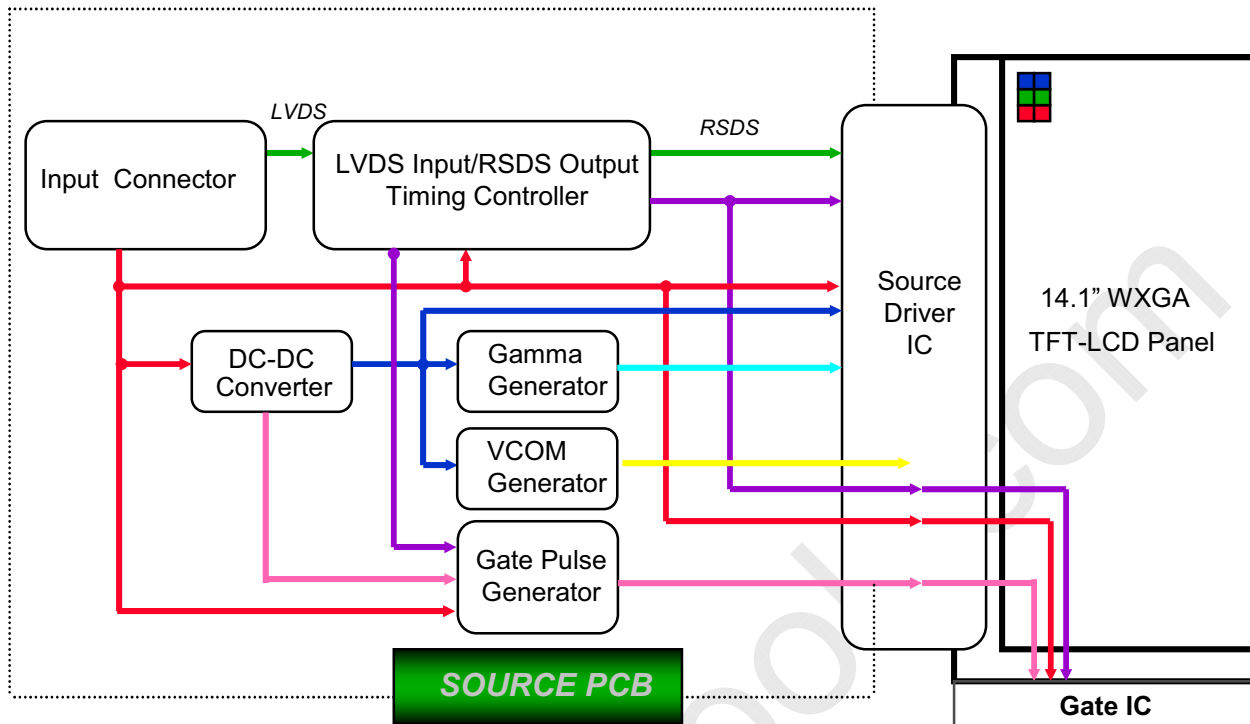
LVDS

RSDS

Input Connector

LVDS Input/RSDS Output Timing Controller

Source Driver IC

14.1” WXGA TFT-LCD Panel

DC-DC Converter

Gamma Generator

VCOM Generator

Gate Pulse Generator

SOURCE PCB

Gate IC